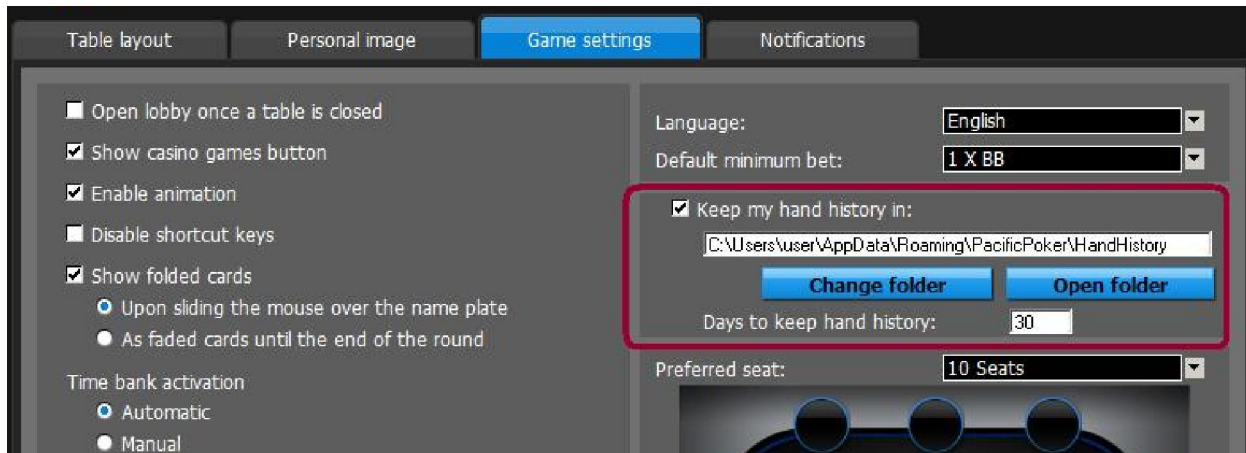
Table layout
Personal image
Game settings
Notifications

Open lobby once a table is closed
Show casino games button
Enable animation
Disable shortcut keys
Show folded cards
Upon sliding the mouse over the name plate
As faded cards until the end of the round

Time bank activation
Automatic
Manual

Language: English
Default minimum bet: 1 X BB

Keep my hand history in:
C:\Users\user\AppData\Roaming\PacificPoker\HandHistory
Change folder
Open folder
Days to keep hand history: 30

Preferred seat: 10 Seats